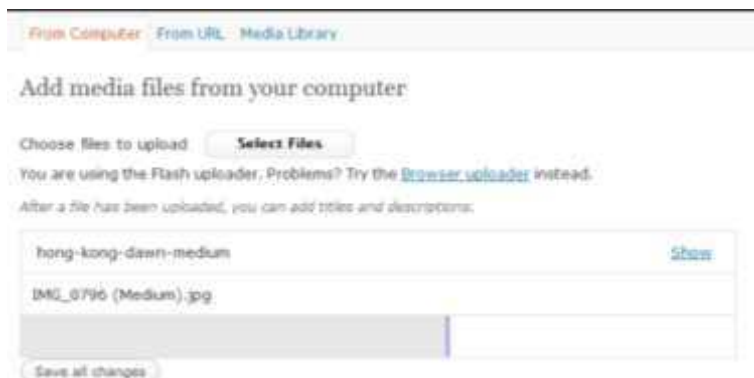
From Computer From URL Media Library

Add media files from your computer

Choose files to upload Select Files

You are using the Flash uploader. Problems? Try the Browser uploader instead.

After a file has been uploaded, you can add titles and descriptions.

hong-kong-dawn-medium Show

IMG_0796 (Medium).jpg

Save all changes